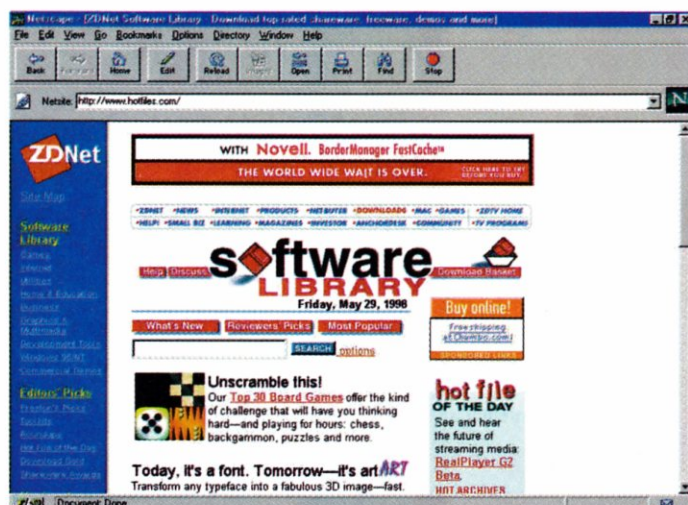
Netscape - [ZDNet Software Library - Download top rated shareware, freeware, demos and more]

File Edit View Go Bookmarks Options Directory Window Help

Back Forward Home Edit Reload Images Open Print Find Stop

Netsite: http://www.hotfiles.com/

ZDNet

Site Map

Software Library

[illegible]

Editors' Picks

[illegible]

WITH Novell. BorderManager FastCache™

THE WORLD WIDE WAIT IS OVER.

•ZDNET •NEWS •INTERNET •PRODUCTS •NETBUYER •DOWNLOADS •MAC •GAMES •ZDTV HOME
•HELP! •SMALL BIZ •LEARNING •MAGAZINES •INVESTOR •ANCHORDESK •COMMUNITY •TV PROGRAMS

Help Discuss

software LIBRARY

Download Basket

Friday, May 29, 1998

Buy online!

Free shipping at Chumbo.com

SPONSORED LINKS

What's New Reviewers' Picks Most Popular

SEARCH options

Unscramble this!

Our Top 30 Board Games offer the kind of challenge that will have you thinking hard—and playing for hours: chess, backgammon, puzzles and more.

hot file OF THE DAY

See and hear the future of streaming media: RealPlayer G2 Beta.

HOT ARCHIVES

Today, it's a font. Tomorrow—it's art ART

Transform any typeface into a fabulous 3D image—fast.

Document: Done